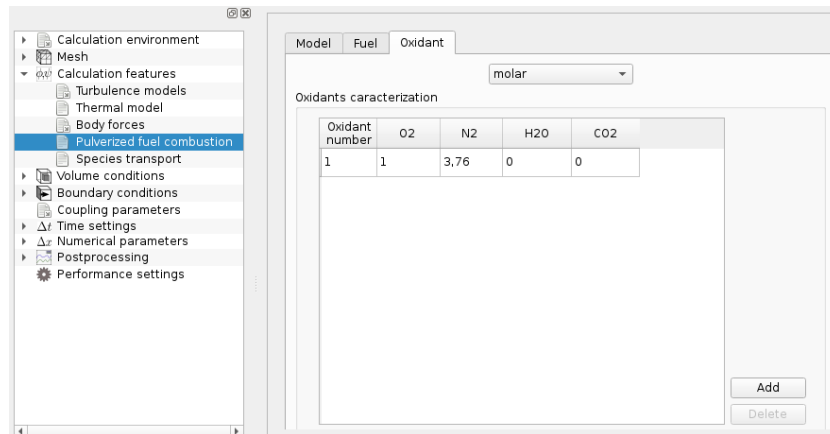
Calculation environment
Mesh
Calculation features
Turbulence models
Thermal model
Body forces
Pulverized fuel combustion
Species transport
Volume conditions
Boundary conditions
Coupling parameters
$\Delta t$ Time settings
$\Delta x$ Numerical parameters
Postprocessing
Performance settings

Model | Fuel | Oxidant

molar

Oxidants caracterization

| Oxidant number | O2 | N2 | H2O | CO2 |
|---|---|---|---|---|
| 1 | 1 | 3,76 | 0 | 0 |

Add
Delete